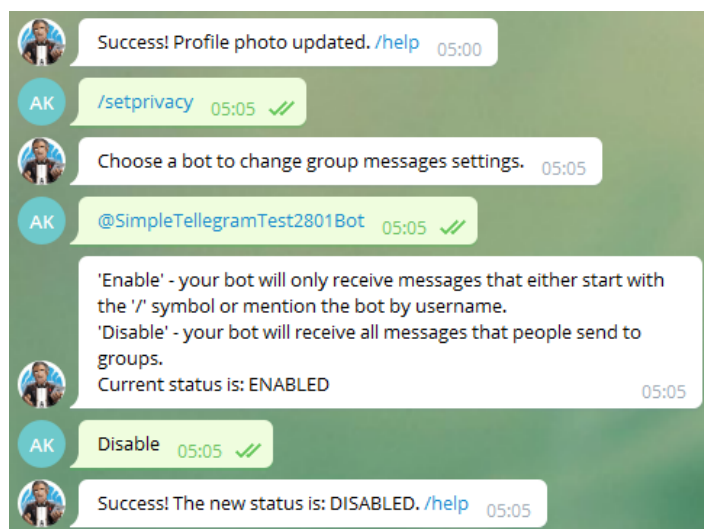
Success! Profile photo updated. /help 05:00

AK

/setprivacy 05:05

Choose a bot to change group messages settings. 05:05

AK

@SimpleTellegramTest2801Bot 05:05

'Enable' - your bot will only receive messages that either start with the '/' symbol or mention the bot by username.
'Disable' - your bot will receive all messages that people send to groups.
Current status is: ENABLED 05:05

AK

Disable 05:05

Success! The new status is: DISABLED. /help 05:05